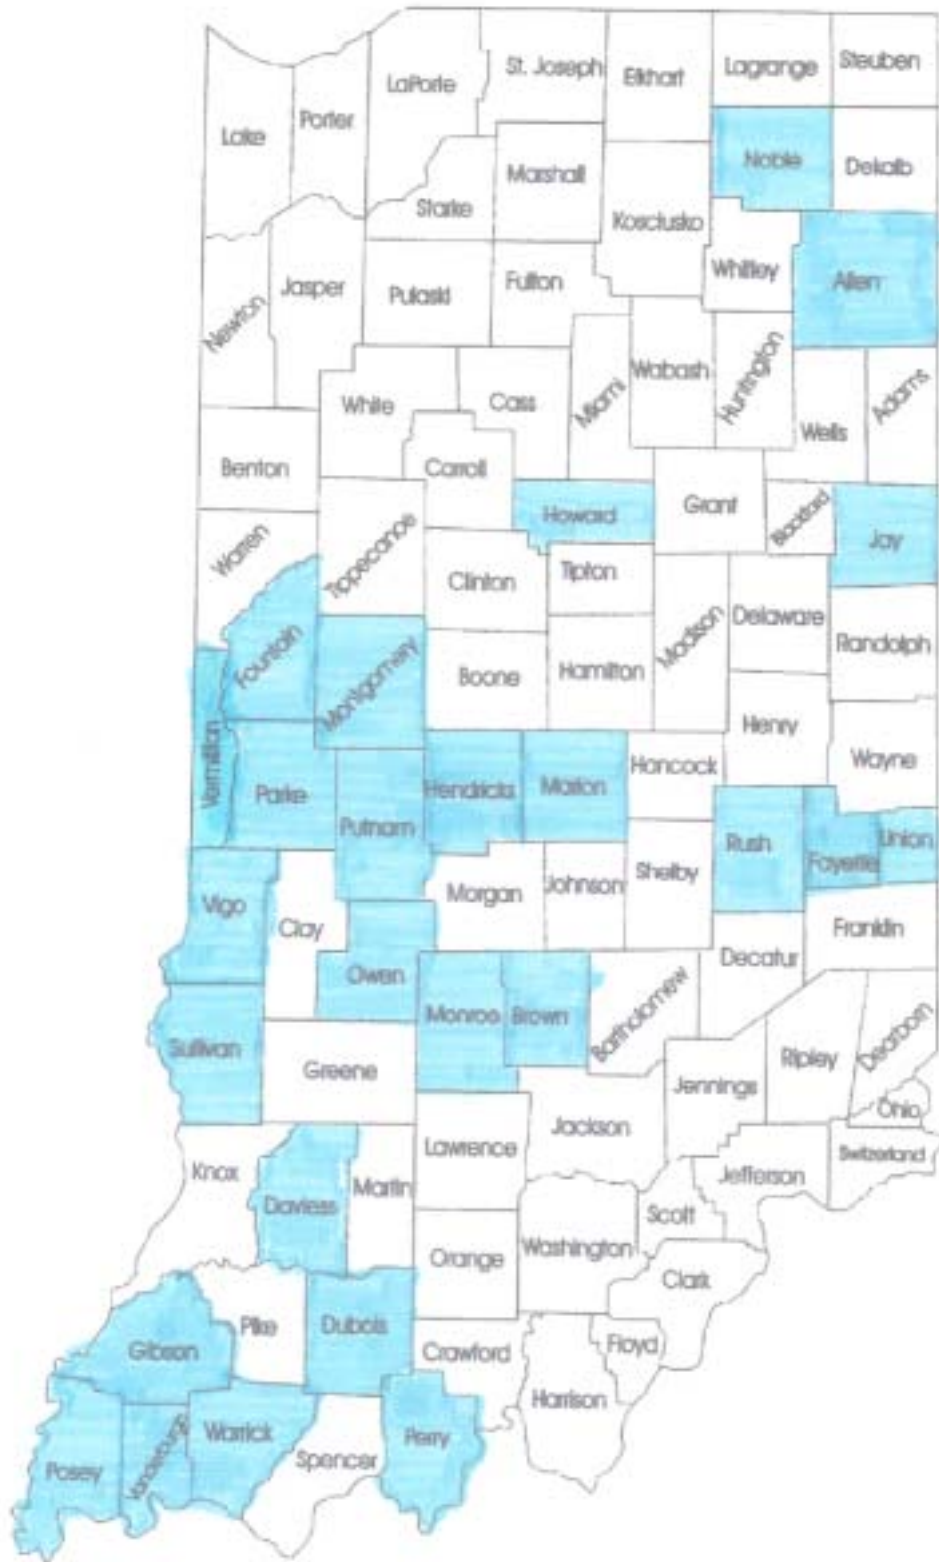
Lake
Porter
LaPorte
St. Joseph
Elkhart
Lagrange
Steuben
Noble
Dekalb
Starke
Marshall
Kosciusko
Whitley
Allen
Newton
Jasper
Pulaski
Fulton
Miami
Wabash
Huntington
Wells
Adams
White
Cass
Benton
Carroll
Howard
Grant
Blackford
Jay
Warren
Tippecanoe
Clinton
Tipton
Madison
Delaware
Randolph
Fountain
Montgomery
Boone
Hamilton
Henry
Vermillion
Parke
Hendricks
Marion
Hancock
Wayne
Putnam
Rush
Fayette
Union
Vigo
Clay
Morgan
Johnson
Shelby
Franklin
Decatur
Owen
Monroe
Brown
Bartholomew
Sullivan
Greene
Jennings
Ripley
Dearborn
Ohio
Knox
Lawrence
Jackson
Switzerland
Daviess
Martin
Jefferson
Scott
Orange
Washington
Clark
Gibson
Pike
Dubois
Crawford
Floyd
Harrison
Posey
Vanderburgh
Warrick
Spencer
Perry